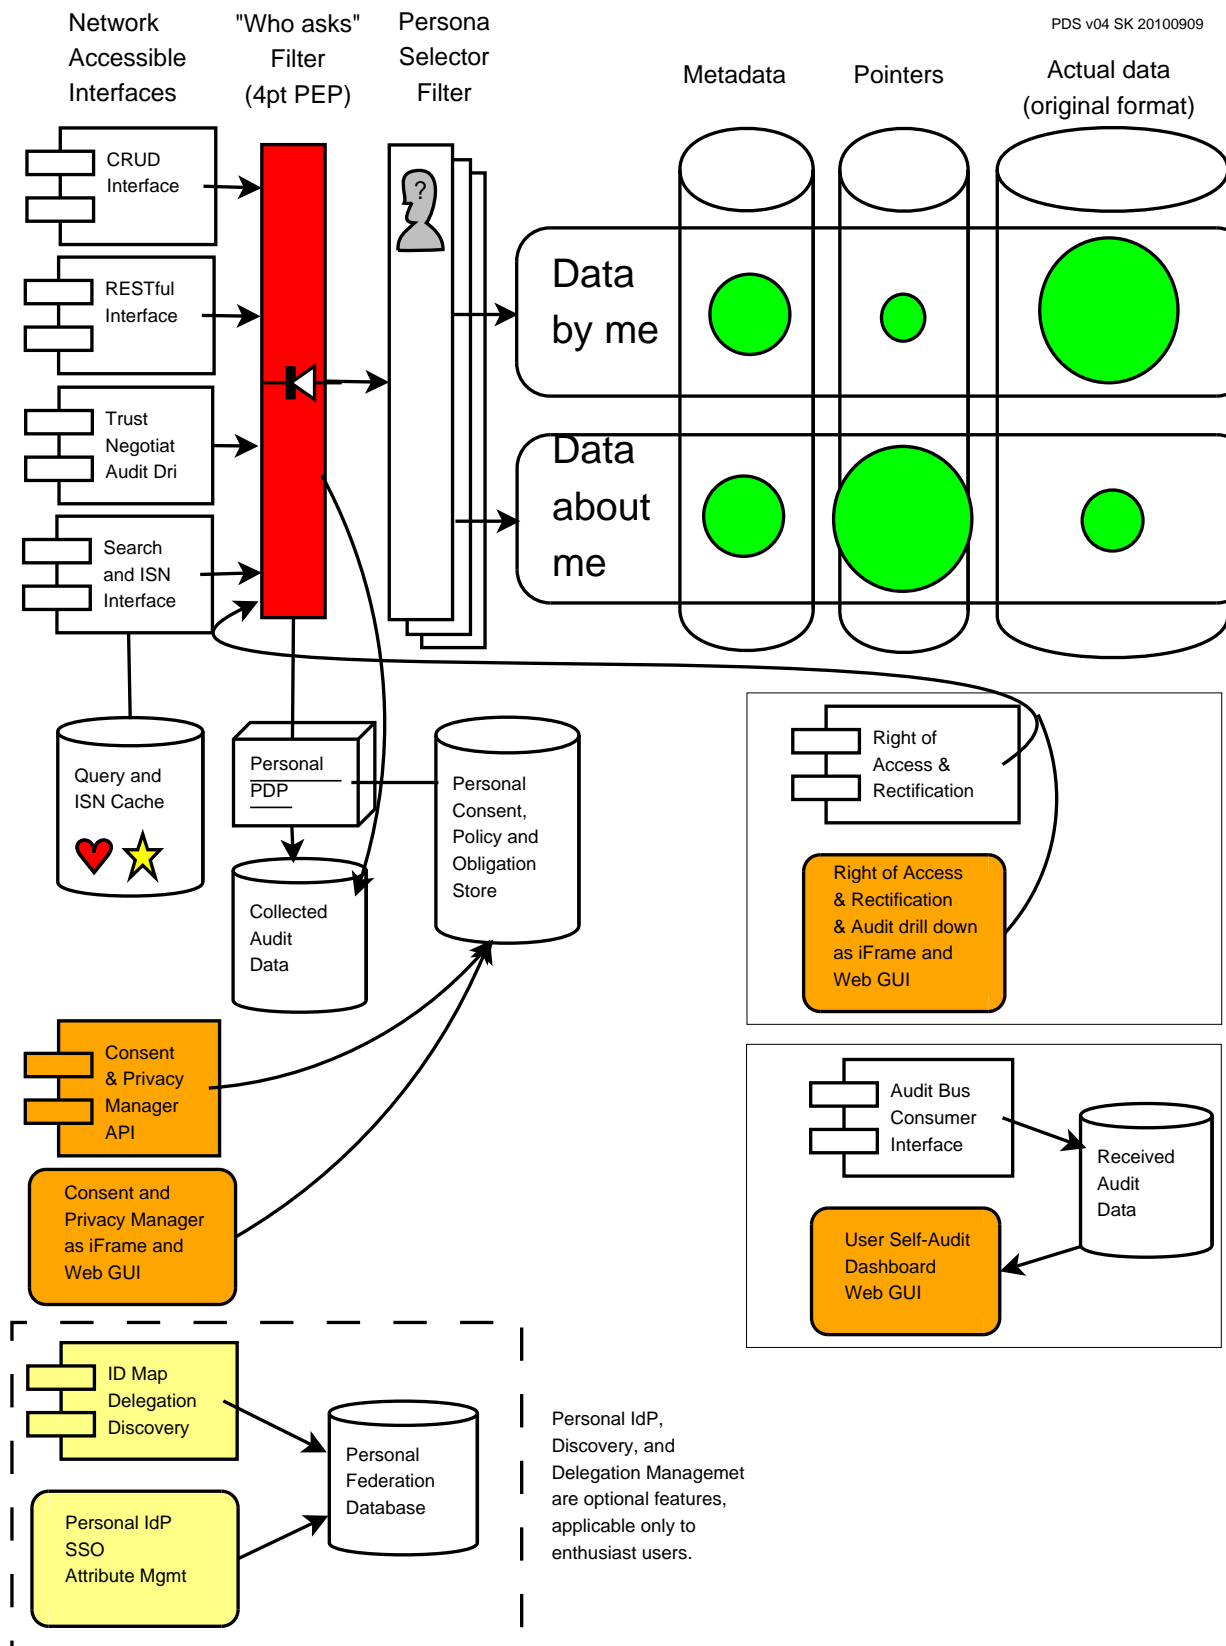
Network Accessible Interfaces

"Who asks" Filter (4pt PEP)

Persona Selector Filter

PDS v04 SK 20100909

Metadata

Pointers

Actual data (original format)

CRUD Interface

RESTful Interface

Trust Negotiat Audit Dri

Search and ISN Interface

?

Data by me

Data about me

Query and ISN Cache

Personal PDP

Collected Audit Data

Personal Consent, Policy and Obligation Store

Right of Access & Rectification

Right of Access & Rectification & Audit drill down as iFrame and Web GUI

Consent & Privacy Manager API

Consent and Privacy Manager as iFrame and Web GUI

Audit Bus Consumer Interface

Received Audit Data

User Self-Audit Dashboard Web GUI

ID Map Delegation Discovery

Personal Federation Database

Personal IdP SSO Attribute Mgmt

Personal IdP, Discovery, and Delegation Managemet are optional features, applicable only to enthusiast users.